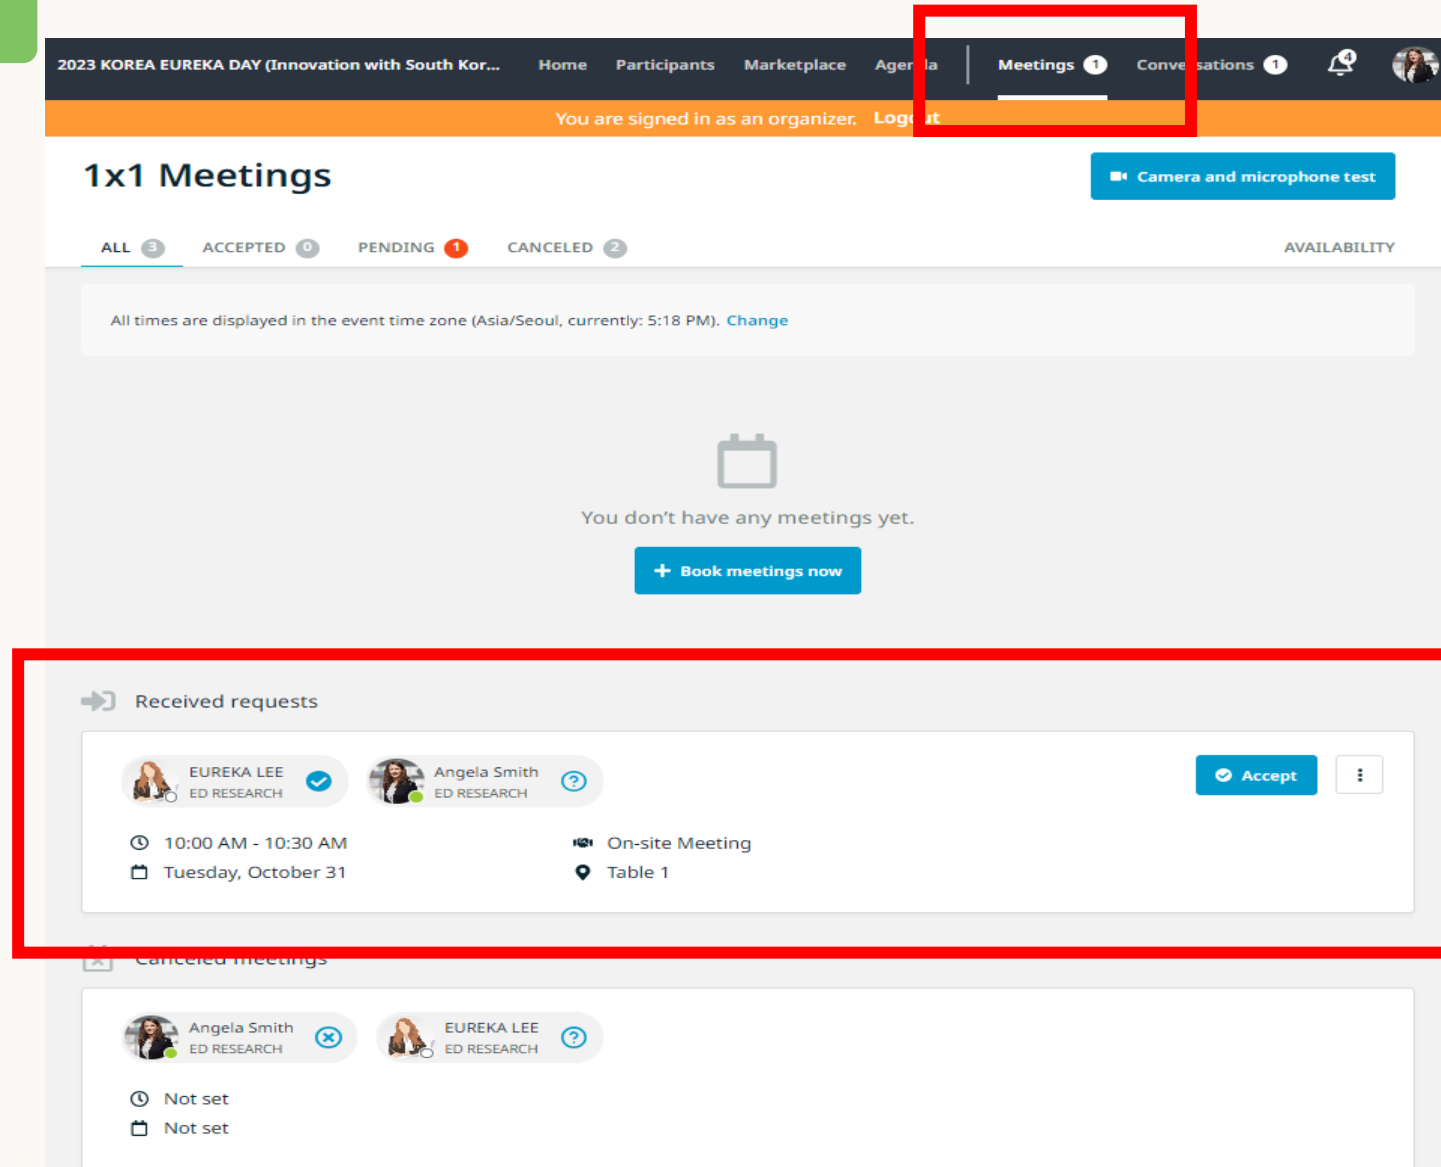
2023 KOREA EUREKA DAY (Innovation with South Kor... Home Participants Marketplace Ager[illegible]la Meetings 1 Conve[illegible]sations 1 4

You are signed in as an organizer. Log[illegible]t

1x1 Meetings

Camera and microphone test

ALL 3 ACCEPTED 0 PENDING 1 CANCELED 2 AVAILABILITY

All times are displayed in the event time zone (Asia/Seoul, currently: 5:18 PM). Change

You don't have any meetings yet.

+ Book meetings now

Received requests

EUREKA LEE
ED RESEARCH

Angela Smith
ED RESEARCH

Accept

10:00 AM - 10:30 AM
Tuesday, October 31

On-site Meeting
Table 1

Canceled meetings

Angela Smith
ED RESEARCH

EUREKA LEE
ED RESEARCH

Not set
Not set